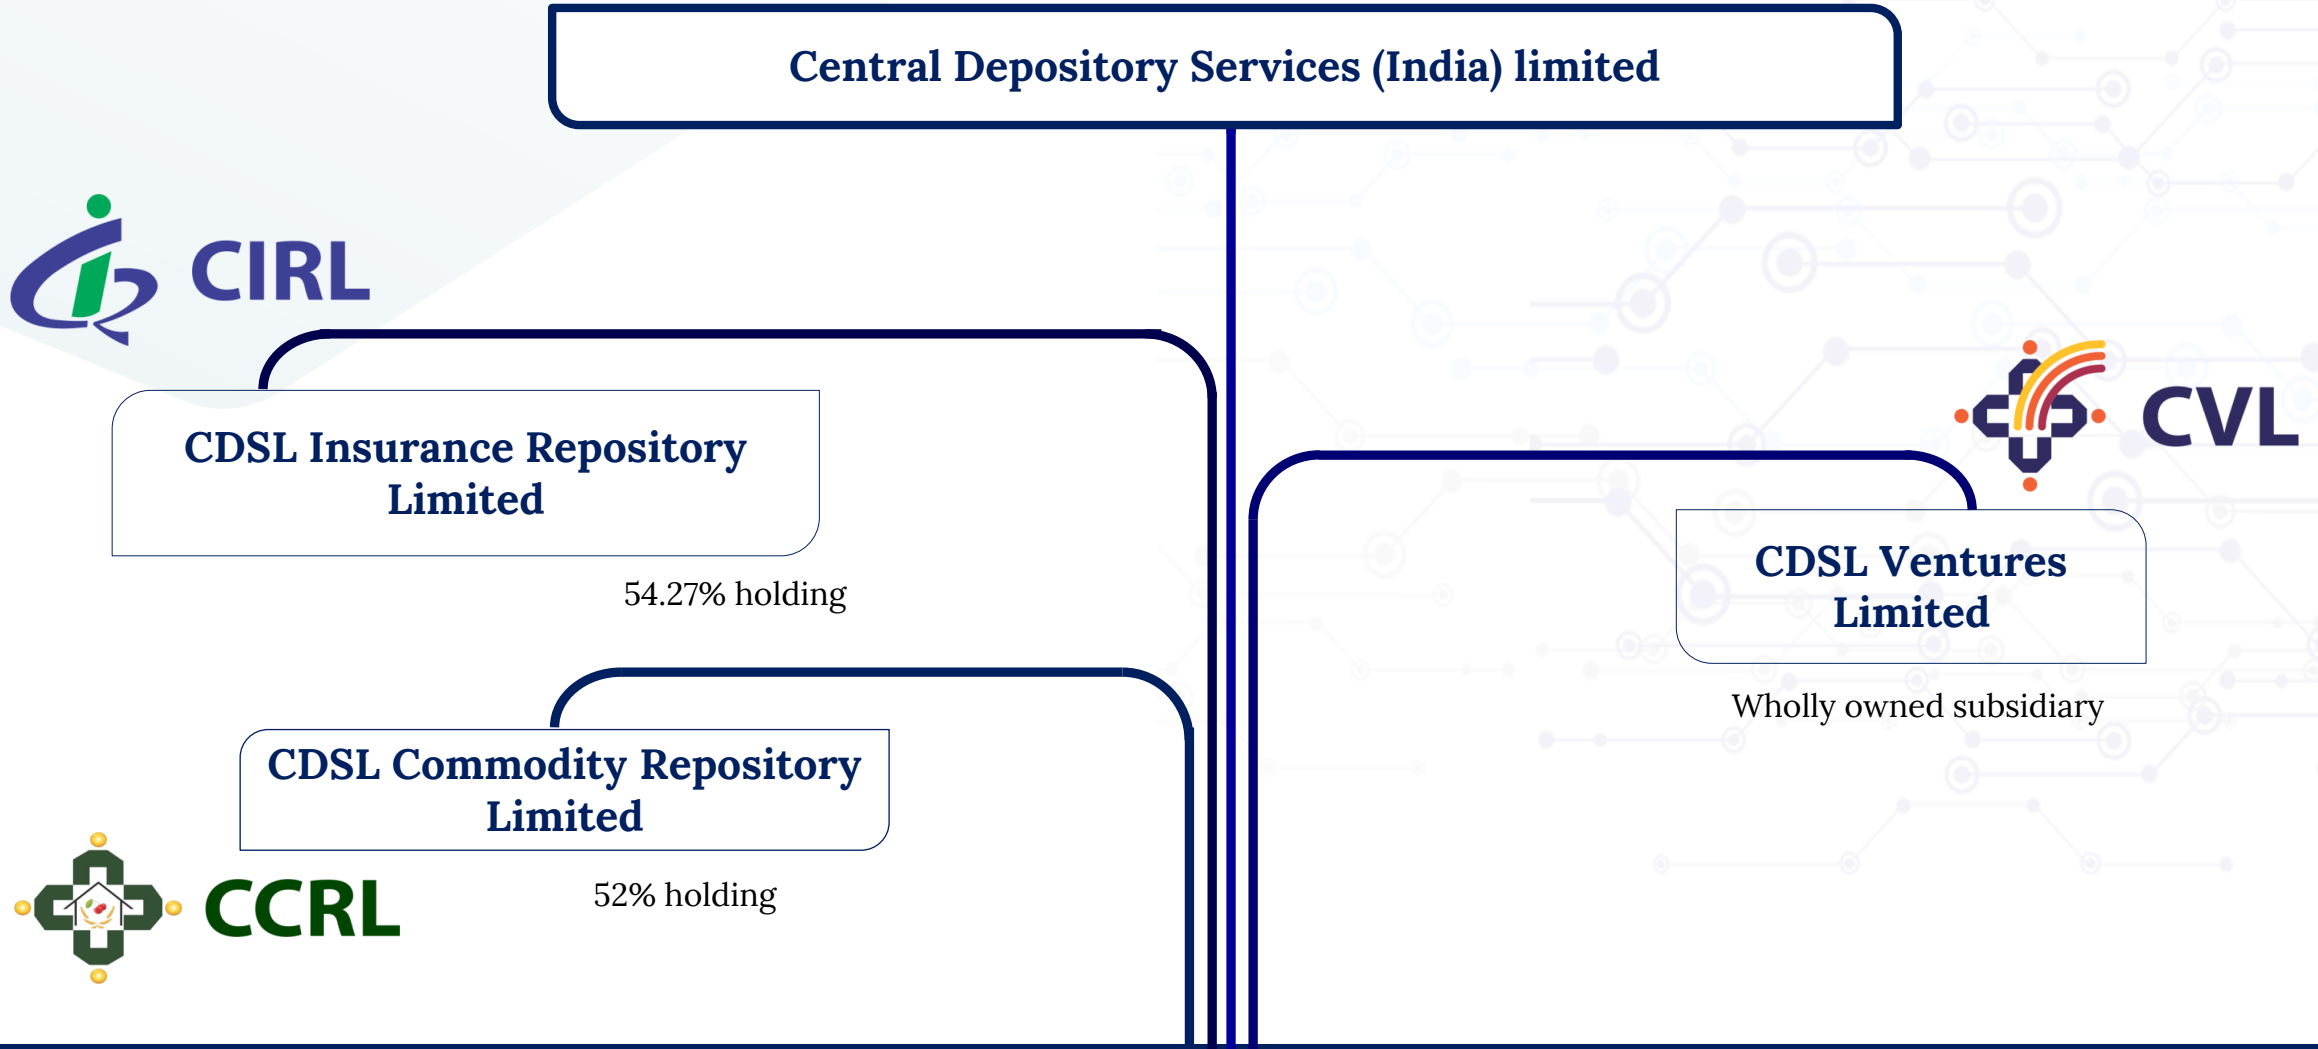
Central Depository Services (India) limited

CIRL

CDSL Insurance Repository Limited

54.27% holding

CVL

CDSL Ventures Limited

Wholly owned subsidiary

CDSL Commodity Repository Limited

CCRL

52% holding